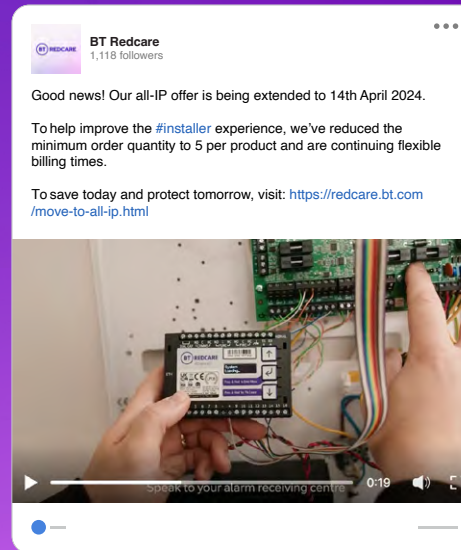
BT REDCARE

BT Redcare
1,118 followers

Good news! Our all-IP offer is being extended to 14th April 2024.

To help improve the #installer experience, we've reduced the minimum order quantity to 5 per product and are continuing flexible billing times.

To save today and protect tomorrow, visit: https://redcare.bt.com/move-to-all-ip.html

BT REDCARE

Speak to your alarm receiving centre

0:19